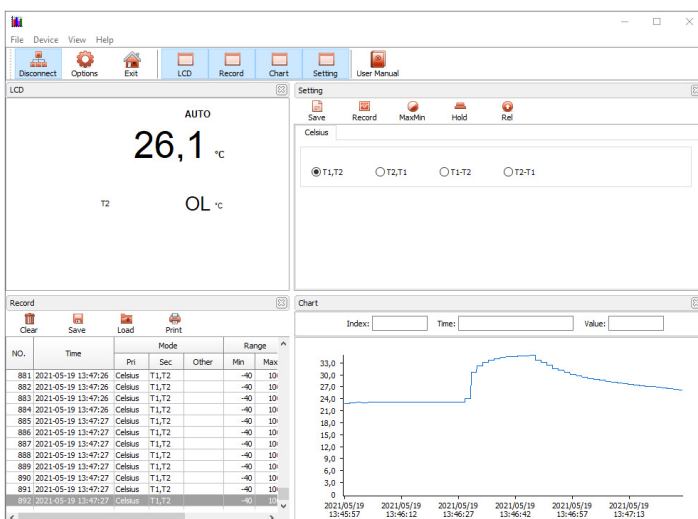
File Device View Help

Disconnect Options Exit LCD Record Chart Setting User Manual

LCD

AUTO

26,1 °C

T2

OL °C

Setting

Save Record MaxMin Hold Rel

Celsius

T1,T2 T2,T1 T1-T2 T2-T1

Record

Clear Save Load Print

| NO. | Time | Mode Pri | Mode Sec | Other | Range Min | Range Max |
|---|---|---|---|---|---|---|
| 881 | 2021-05-19 13:47:26 | Celsius | T1,T2 | | -40 | 10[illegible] |
| 882 | 2021-05-19 13:47:26 | Celsius | T1,T2 | | -40 | 10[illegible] |
| 883 | 2021-05-19 13:47:26 | Celsius | T1,T2 | | -40 | 10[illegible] |
| 884 | 2021-05-19 13:47:26 | Celsius | T1,T2 | | -40 | 10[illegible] |
| 885 | 2021-05-19 13:47:27 | Celsius | T1,T2 | | -40 | 10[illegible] |
| 886 | 2021-05-19 13:47:27 | Celsius | T1,T2 | | -40 | 10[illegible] |
| 887 | 2021-05-19 13:47:27 | Celsius | T1,T2 | | -40 | 10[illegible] |
| 888 | 2021-05-19 13:47:27 | Celsius | T1,T2 | | -40 | 10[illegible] |
| 889 | 2021-05-19 13:47:27 | Celsius | T1,T2 | | -40 | 10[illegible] |
| 890 | 2021-05-19 13:47:27 | Celsius | T1,T2 | | -40 | 10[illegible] |
| 891 | 2021-05-19 13:47:27 | Celsius | T1,T2 | | -40 | 10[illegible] |
| 892 | 2021-05-19 13:47:27 | Celsius | T1,T2 | | -40 | 10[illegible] |

Chart

Index: Time: Value:

33,0 30,0 27,0 24,0 21,0 18,0 15,0 12,0 9,0 6,0 3,0 0

2021/05/19 13:45:57 2021/05/19 13:46:12 2021/05/19 13:46:27 2021/05/19 13:46:42 2021/05/19 13:46:57 2021/05/19 13:47:13